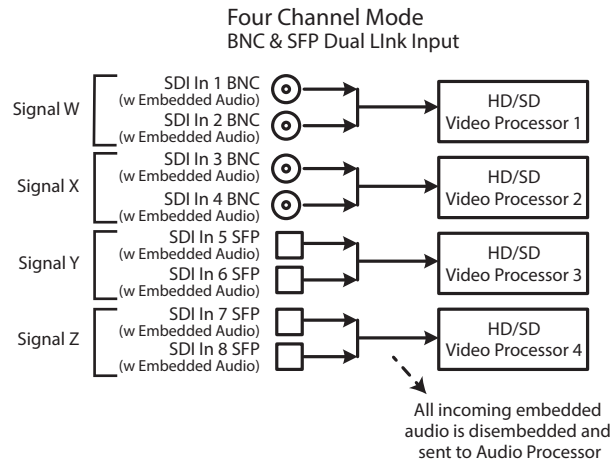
Four Channel Mode
BNC & SFP Dual LInk Input

Signal W
SDI In 1 BNC
(w Embedded Audio)
SDI In 2 BNC
(w Embedded Audio)
HD/SD
Video Processor 1

Signal X
SDI In 3 BNC
(w Embedded Audio)
SDI In 4 BNC
(w Embedded Audio)
HD/SD
Video Processor 2

Signal Y
SDI In 5 SFP
(w Embedded Audio)
SDI In 6 SFP
(w Embedded Audio)
HD/SD
Video Processor 3

Signal Z
SDI In 7 SFP
(w Embedded Audio)
SDI In 8 SFP
(w Embedded Audio)
HD/SD
Video Processor 4

All incoming embedded audio is disembedded and sent to Audio Processor